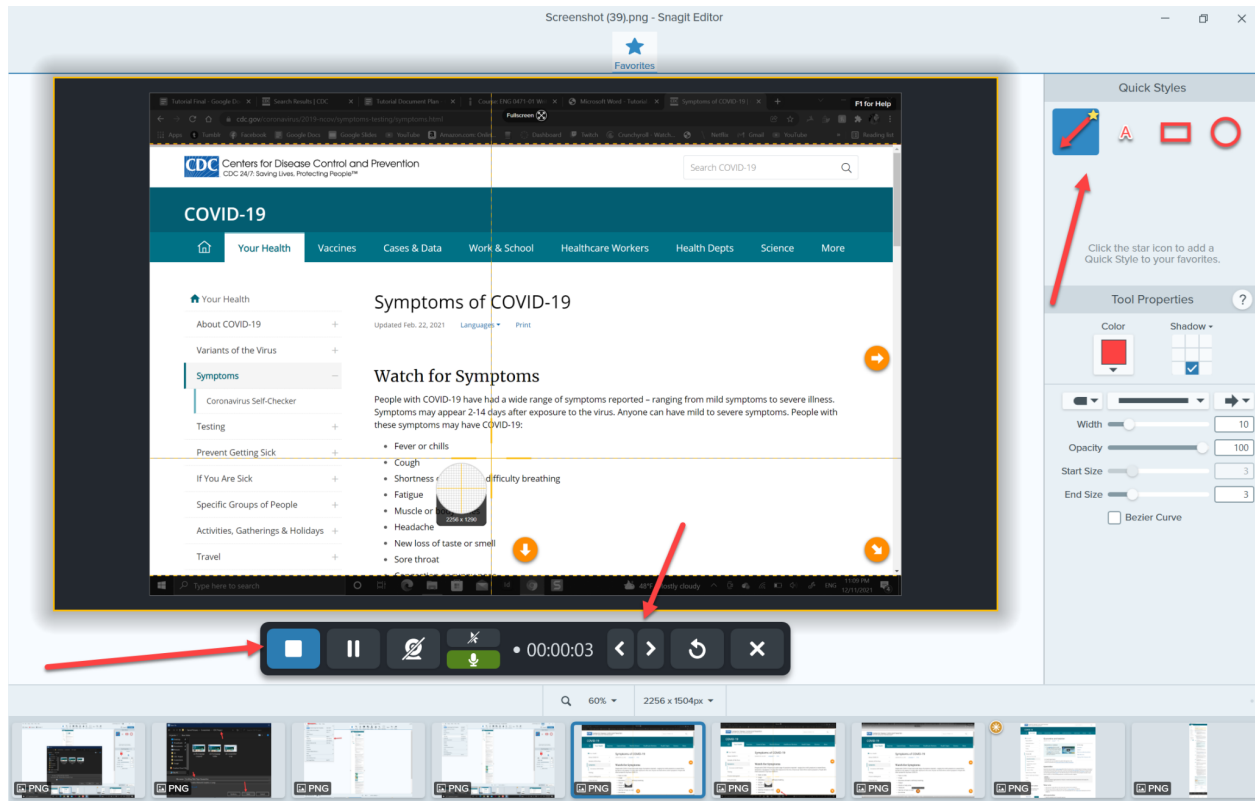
Screenshot (39).png - Snagit Editor

Favorites

Tutorial Final - Google Do | Search Results | CDC | Tutorial Document Plan | Course ENG-0471-01 Wr | Microsoft Word - Tutorial | Symptoms of COVID-19 |

F1 for Help

Fullscreen

cdc.gov/coronavirus/2019-ncov/symptoms-testing/symptoms.html

Apps Tumblr Facebook Google Docs Google Slides YouTube Amazon.com: Onlin... Dashboard Twitch Crunchyroll - Watch... Netflix Gmail YouTube Reading list

CDC Centers for Disease Control and Prevention
CDC 24/7: Saving Lives, Protecting People™

Search COVID-19

COVID-19

Your Health | Vaccines | Cases & Data | Work & School | Healthcare Workers | Health Depts | Science | More

Your Health
About COVID-19
Variants of the Virus
Symptoms
Coronavirus Self-Checker
Testing
Prevent Getting Sick
If You Are Sick
Specific Groups of People
Activities, Gatherings & Holidays
Travel

Symptoms of COVID-19

Updated Feb. 22, 2021 Languages Print

Watch for Symptoms

People with COVID-19 have had a wide range of symptoms reported – ranging from mild symptoms to severe illness. Symptoms may appear 2-14 days after exposure to the virus. Anyone can have mild to severe symptoms. People with these symptoms may have COVID-19:

- Fever or chills
- Cough
- Shortness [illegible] difficulty breathing
- Fatigue
- Muscle or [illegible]
- Headache
- New loss of taste or smell
- Sore throat

2256 x 1290

Type here to search

48°F Mostly cloudy ENG 11:09 PM 12/11/2021

00:00:03

Quick Styles

Click the star icon to add a Quick Style to your favorites.

Tool Properties ?

Color
Shadow

Width 10
Opacity 100
Start Size 3
End Size 3
Bezier Curve

60% 2256 x 1504px

PNG PNG PNG PNG PNG PNG PNG PNG PNG